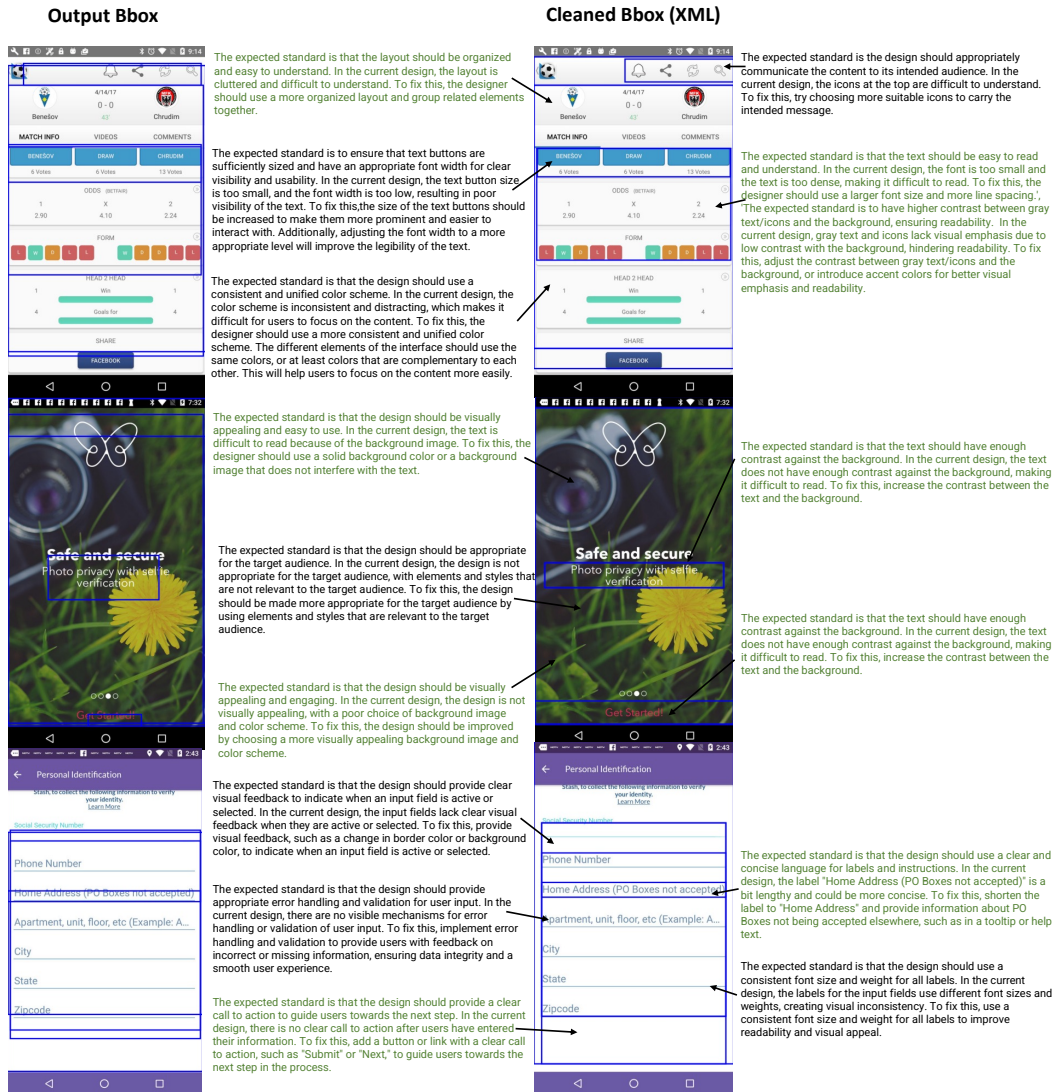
Output Bbox

Cleaned Bbox (XML)

9:14

The expected standard is that the layout should be organized and easy to understand. In the current design, the layout is cluttered and difficult to understand. To fix this, the designer should use a more organized layout and group related elements together.

4/14/17
0 - 0
Benešov
43'
Chrudim
MATCH INFO
VIDEOS
COMMENTS

The expected standard is to ensure that text buttons are sufficiently sized and have an appropriate font width for clear visibility and usability. In the current design, the text button size is too small, and the font width is too low, resulting in poor visibility of the text. To fix this,the size of the text buttons should be increased to make them more prominent and easier to interact with. Additionally, adjusting the font width to a more appropriate level will improve the legibility of the text.

BENEŠOV
DRAW
CHRUDIM
6 Votes
6 Votes
13 Votes
ODDS (BETFAIR)
1
X
2
2.90
4.10
2.24
FORM
L W D L L W D D L L

The expected standard is that the design should use a consistent and unified color scheme. In the current design, the color scheme is inconsistent and distracting, which makes it difficult for users to focus on the content. To fix this, the designer should use a more consistent and unified color scheme. The different elements of the interface should use the same colors, or at least colors that are complementary to each other. This will help users to focus on the content more easily.

HEAD 2 HEAD
1
Win
1
4
Goals for
4
SHARE
FACEBOOK

7:32

The expected standard is that the design should be visually appealing and easy to use. In the current design, the text is difficult to read because of the background image. To fix this, the designer should use a solid background color or a background image that does not interfere with the text.

Safe and secure
Photo privacy with selfie verification

The expected standard is that the design should be appropriate for the target audience. In the current design, the design is not appropriate for the target audience, with elements and styles that are not relevant to the target audience. To fix this, the design should be made more appropriate for the target audience by using elements and styles that are relevant to the target audience.

The expected standard is that the design should be visually appealing and engaging. In the current design, the design is not visually appealing, with a poor choice of background image and color scheme. To fix this, the design should be improved by choosing a more visually appealing background image and color scheme.

Get Started!

2:43
Personal Identification
Stash, to collect the following information to verify your identity.
Learn More
Social Security Number

The expected standard is that the design should provide clear visual feedback to indicate when an input field is active or selected. In the current design, the input fields lack clear visual feedback when they are active or selected. To fix this, provide visual feedback, such as a change in border color or background color, to indicate when an input field is active or selected.

Phone Number
Home Address (PO Boxes not accepted)
Apartment, unit, floor, etc (Example: A...
City
State
Zipcode

The expected standard is that the design should provide appropriate error handling and validation for user input. In the current design, there are no visible mechanisms for error handling or validation of user input. To fix this, implement error handling and validation to provide users with feedback on incorrect or missing information, ensuring data integrity and a smooth user experience.

The expected standard is that the design should provide a clear call to action to guide users towards the next step. In the current design, there is no clear call to action after users have entered their information. To fix this, add a button or link with a clear call to action, such as "Submit" or "Next," to guide users towards the next step in the process.

9:14

The expected standard is the design should appropriately communicate the content to its intended audience. In the current design, the icons at the top are difficult to understand. To fix this, try choosing more suitable icons to carry the intended message.

4/14/17
0 - 0
Benešov
43'
Chrudim
MATCH INFO
VIDEOS
COMMENTS
BENEŠOV
DRAW
CHRUDIM
6 Votes
6 Votes
13 Votes

The expected standard is that the text should be easy to read and understand. In the current design, the font is too small and the text is too dense, making it difficult to read. To fix this, the designer should use a larger font size and more line spacing.', 'The expected standard is to have higher contrast between gray text/icons and the background, ensuring readability. In the current design, gray text and icons lack visual emphasis due to low contrast with the background, hindering readability. To fix this, adjust the contrast between gray text/icons and the background, or introduce accent colors for better visual emphasis and readability.

ODDS (BETFAIR)
1
X
2
2.90
4.10
2.24
FORM
L W D L L W D D L L
HEAD 2 HEAD
1
Win
1
4
Goals for
4
SHARE
FACEBOOK

7:32

The expected standard is that the text should have enough contrast against the background. In the current design, the text does not have enough contrast against the background, making it difficult to read. To fix this, increase the contrast between the text and the background.

Safe and secure
Photo privacy with selfie verification

The expected standard is that the text should have enough contrast against the background. In the current design, the text does not have enough contrast against the background, making it difficult to read. To fix this, increase the contrast between the text and the background.

Get Started!

2:43
Personal Identification
Stash, to collect the following information to verify your identity.
Learn More
Social Security Number
Phone Number
Home Address (PO Boxes not accepted)
Apartment, unit, floor, etc (Example: A...
City
State
Zipcode

The expected standard is that the design should use a clear and concise language for labels and instructions. In the current design, the label "Home Address (PO Boxes not accepted)" is a bit lengthy and could be more concise. To fix this, shorten the label to "Home Address" and provide information about PO Boxes not being accepted elsewhere, such as in a tooltip or help text.

The expected standard is that the design should use a consistent font size and weight for all labels. In the current design, the labels for the input fields use different font sizes and weights, creating visual inconsistency. To fix this, use a consistent font size and weight for all labels to improve readability and visual appeal.